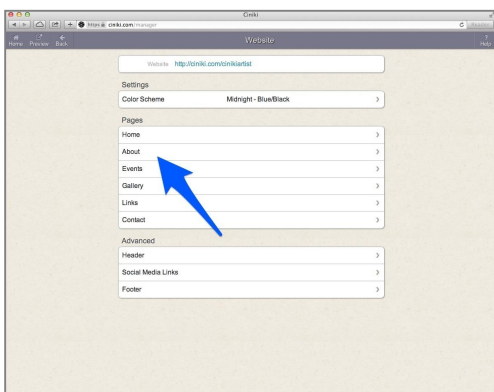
Ciniki

https ciniki.com/manager

Home Preview Back

Website

Help

Website http://ciniki.com/cinikiartist

Settings

Color Scheme Midnight - Blue/Black

Pages

Home

About

Events

Gallery

Links

Contact

Advanced

Header

Social Media Links

Footer